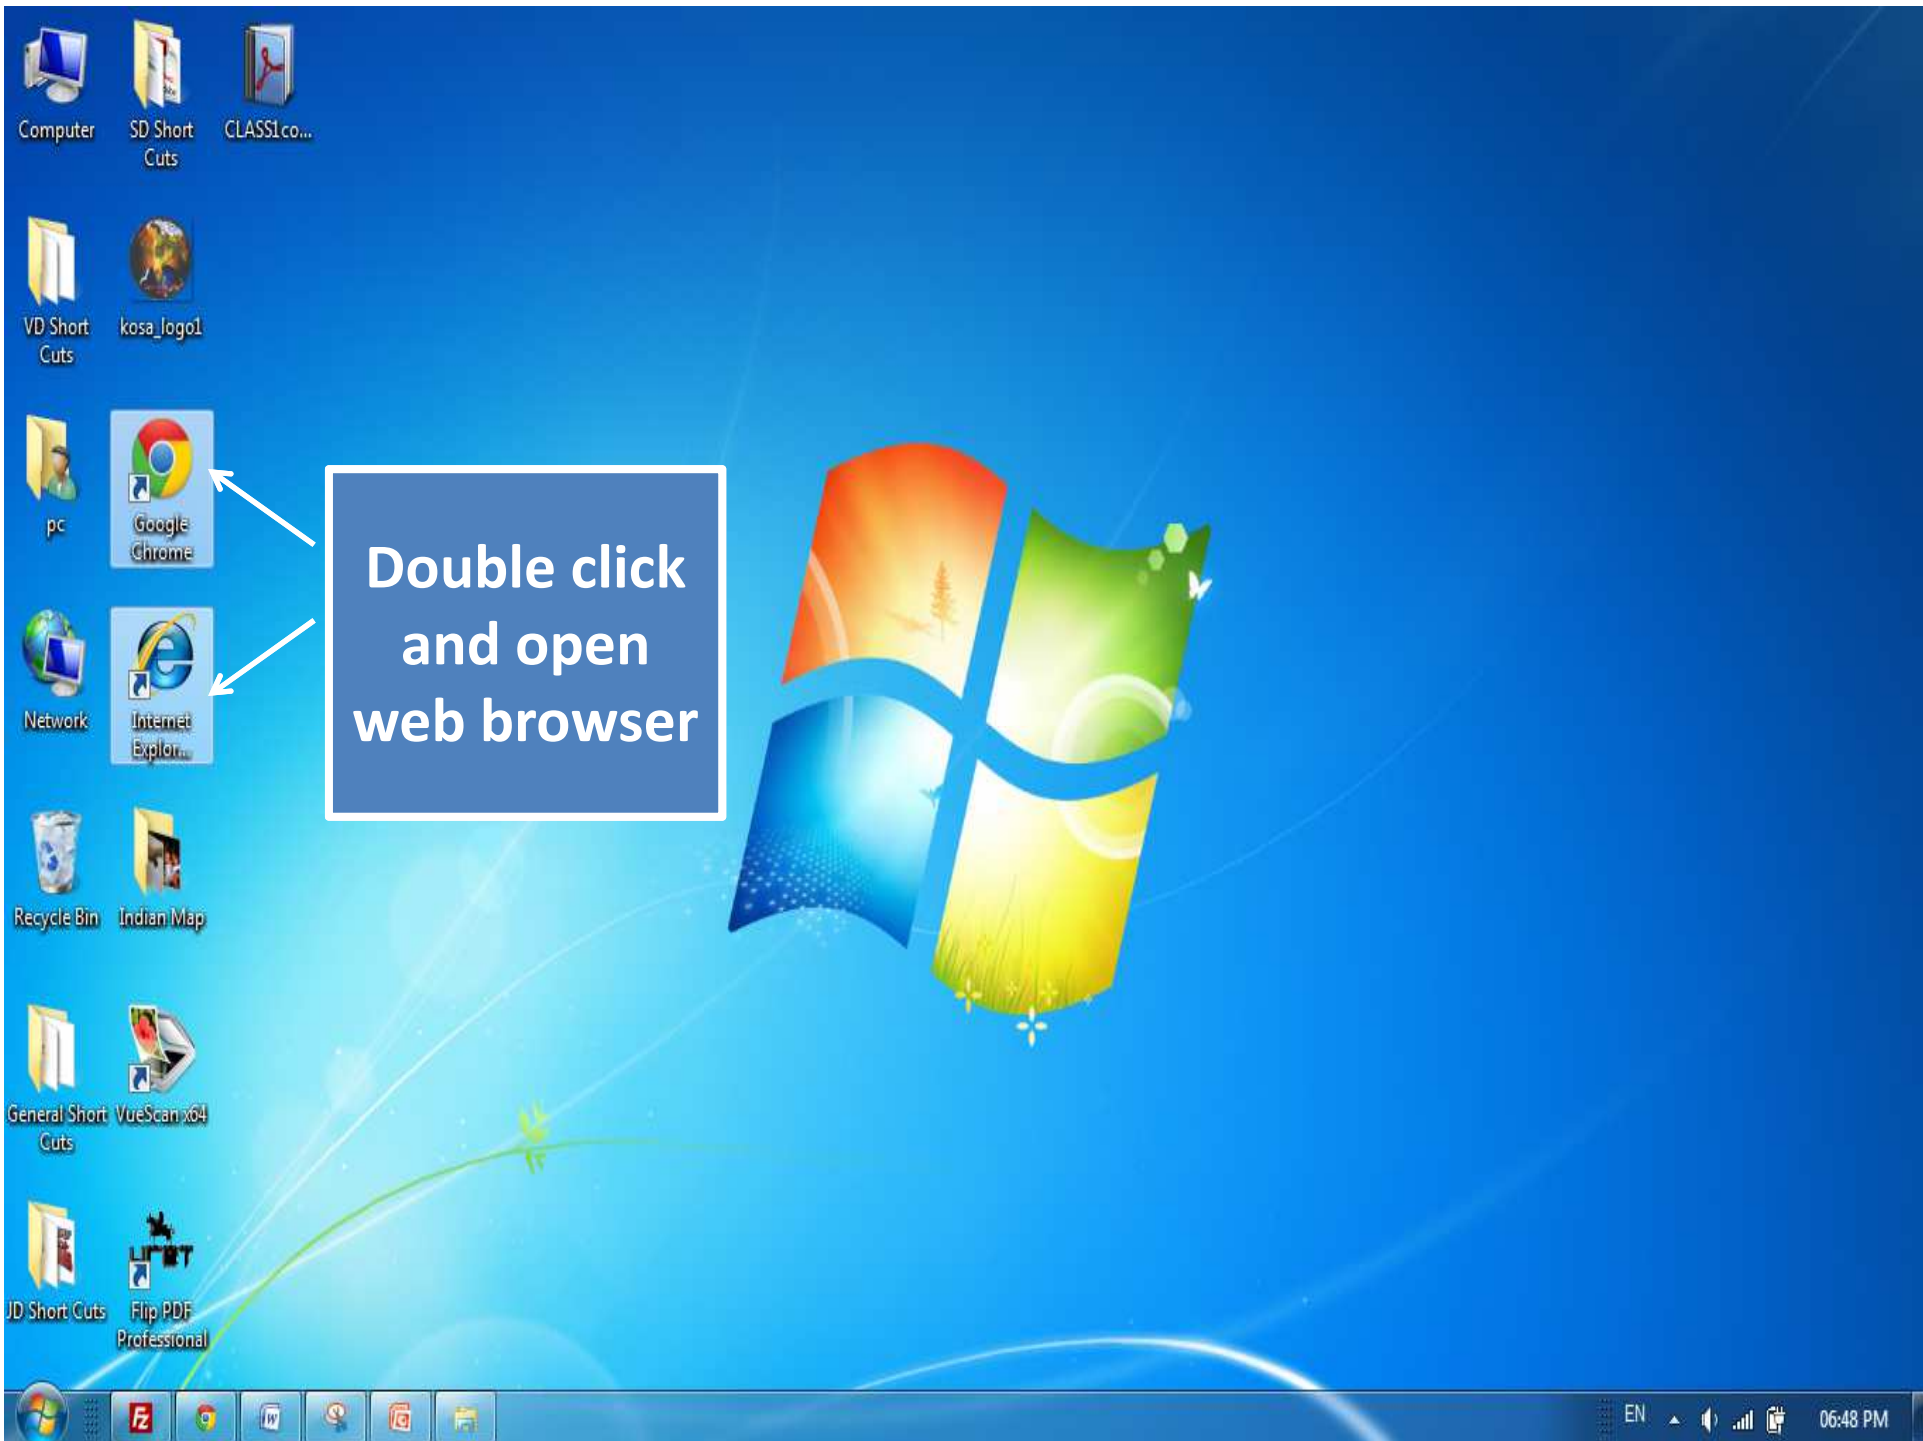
Computer
SD Short Cuts
CLASS1co...
VD Short Cuts
kosa_logo1
pc
Google Chrome
Network
Internet Explor...
Recycle Bin
Indian Map
General Short Cuts
VueScan x64
JD Short Cuts
Flip PDF Professional

Double click and open web browser

EN
06:48 PM